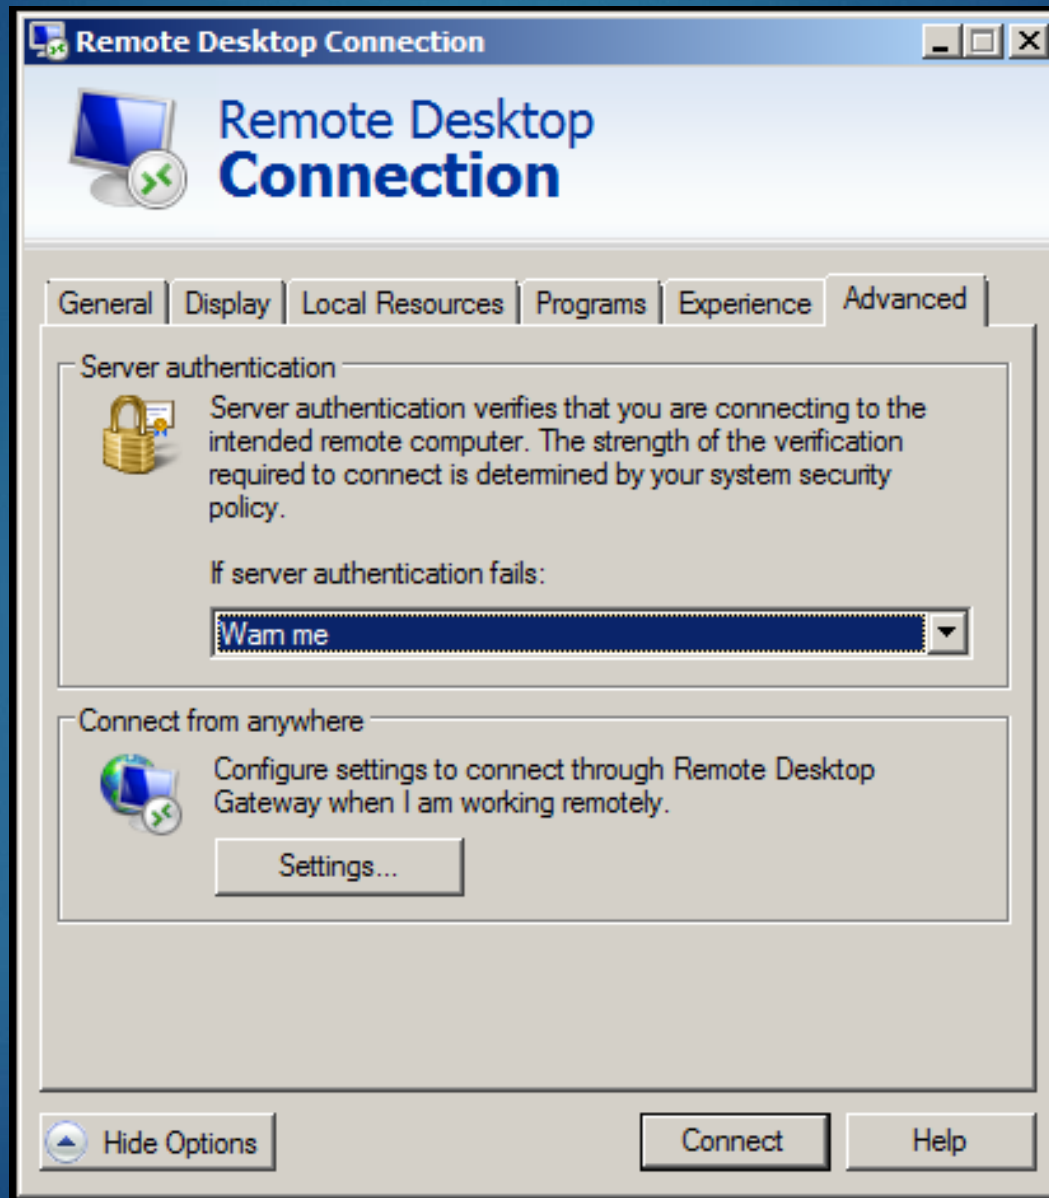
Remote Desktop Connection

Remote Desktop
Connection

General | Display | Local Resources | Programs | Experience | Advanced

Server authentication

Server authentication verifies that you are connecting to the intended remote computer. The strength of the verification required to connect is determined by your system security policy.

If server authentication fails:

Warn me

Connect from anywhere

Configure settings to connect through Remote Desktop Gateway when I am working remotely.

Settings...

Hide Options

Connect

Help